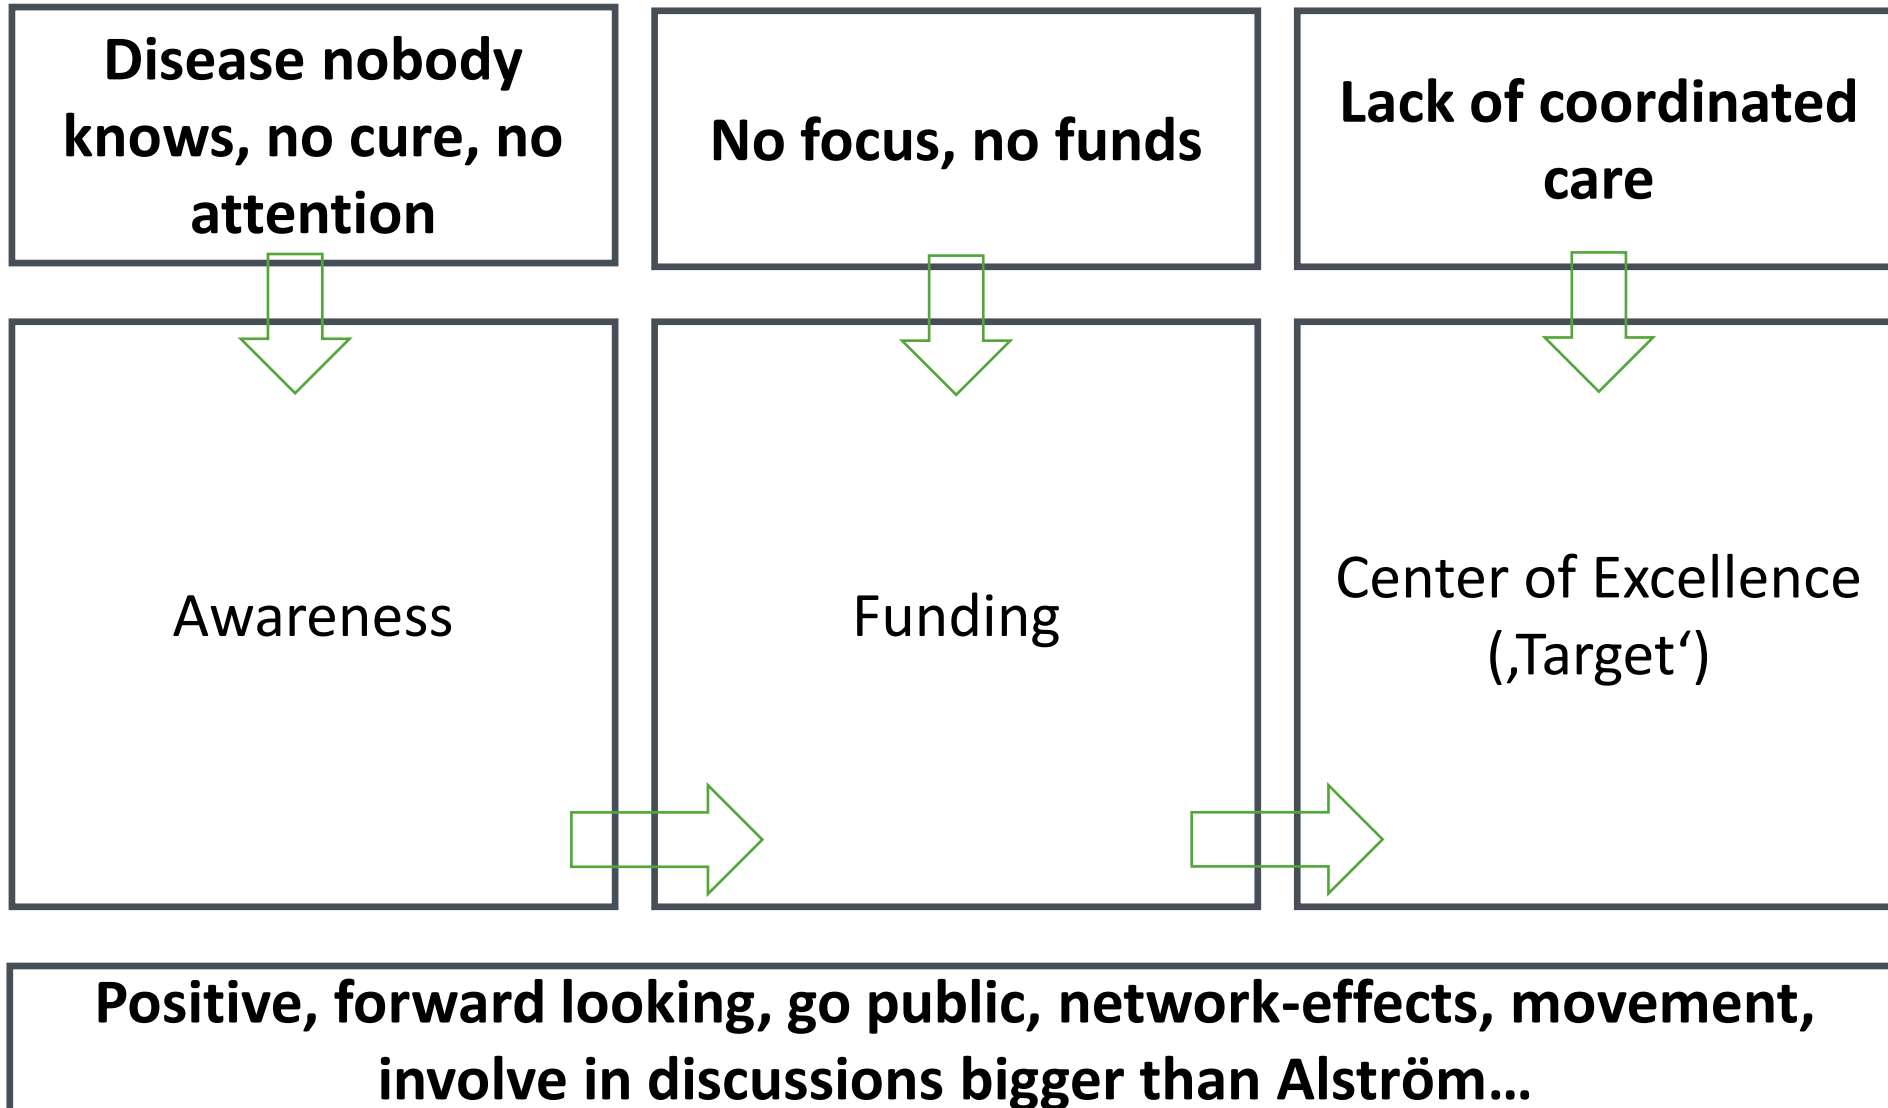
Disease nobody knows, no cure, no attention

No focus, no funds

Lack of coordinated care

Awareness

Funding

Center of Excellence (‚Target‘)

Positive, forward looking, go public, network-effects, movement, involve in discussions bigger than Alström…